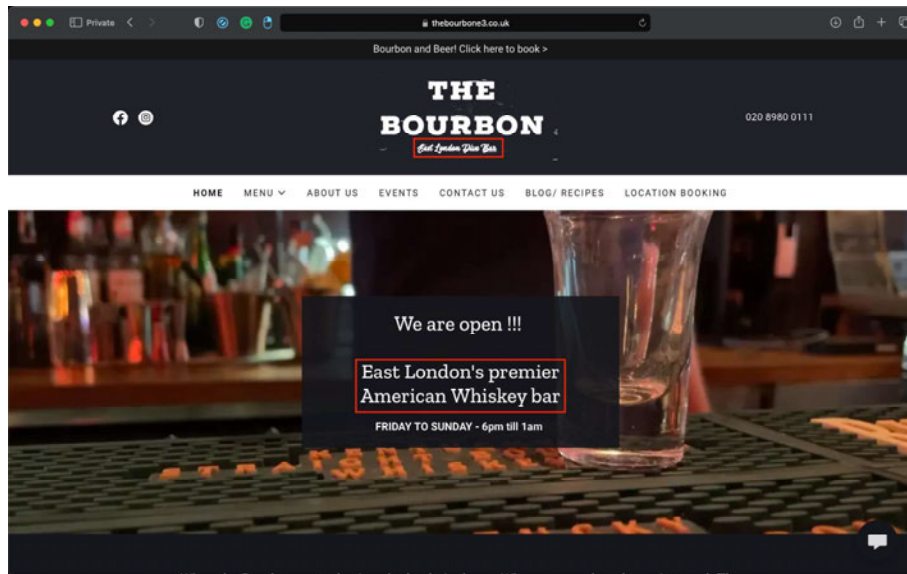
Private

thebourbone3.co.uk

Bourbon and Beer! Click here to book >

THE BOURBON

East London Dive Bar

020 8980 0111

HOME MENU ABOUT US EVENTS CONTACT US BLOG/ RECIPES LOCATION BOOKING

We are open !!!

East London's premier American Whiskey bar

FRIDAY TO SUNDAY - 6pm till 1am